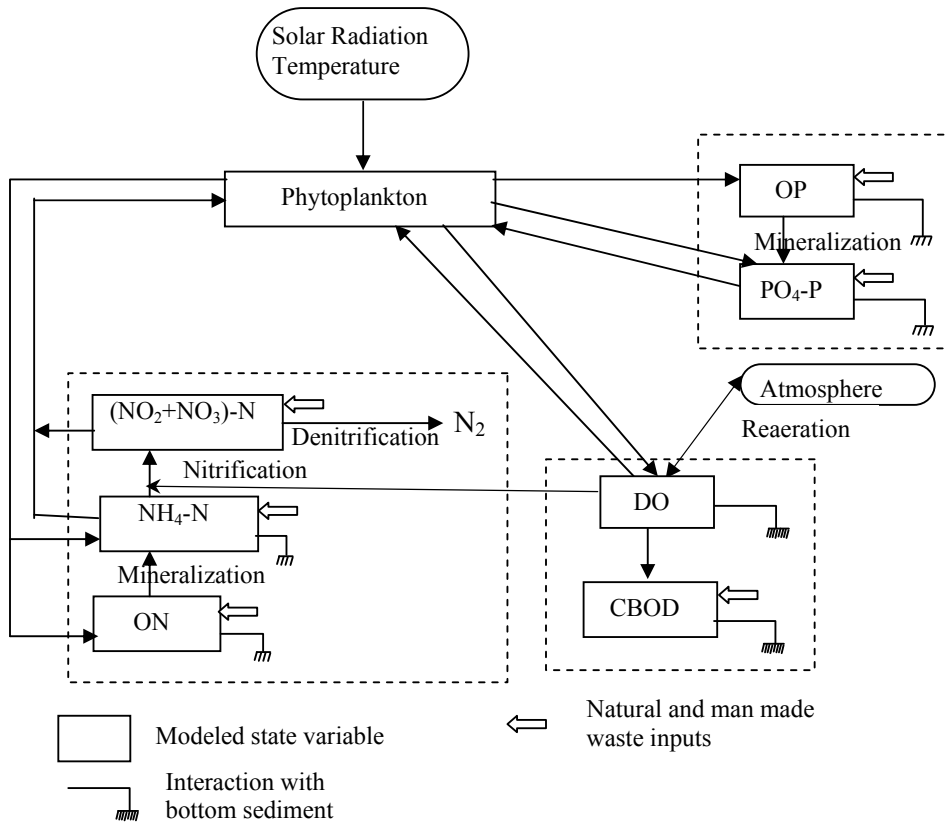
Solar Radiation Temperature

Phytoplankton

OP

Mineralization

$PO_4$-P

Atmosphere

Reaeration

$(NO_2+NO_3)$-N

Denitrification

$N_2$

Nitrification

$NH_4$-N

Mineralization

ON

DO

CBOD

Modeled state variable

Natural and man made waste inputs

Interaction with bottom sediment